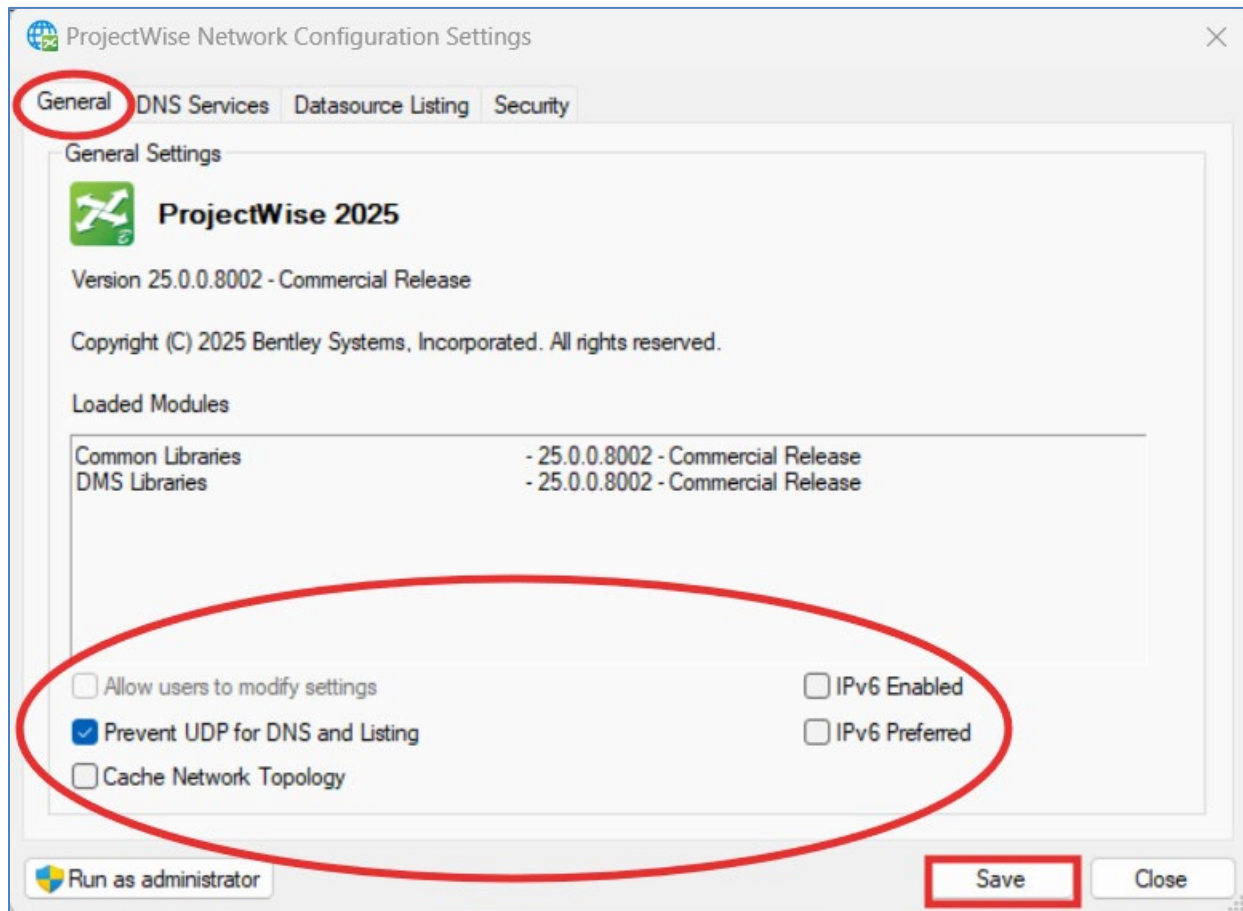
ProjectWise Network Configuration Settings

General | DNS Services | Datasource Listing | Security

General Settings

ProjectWise 2025

Version 25.0.0.8002 - Commercial Release

Copyright (C) 2025 Bentley Systems, Incorporated. All rights reserved.

Loaded Modules

Common Libraries - 25.0.0.8002 - Commercial Release
DMS Libraries - 25.0.0.8002 - Commercial Release

Allow users to modify settings
IPv6 Enabled
Prevent UDP for DNS and Listing
IPv6 Preferred
Cache Network Topology

Run as administrator
Save
Close